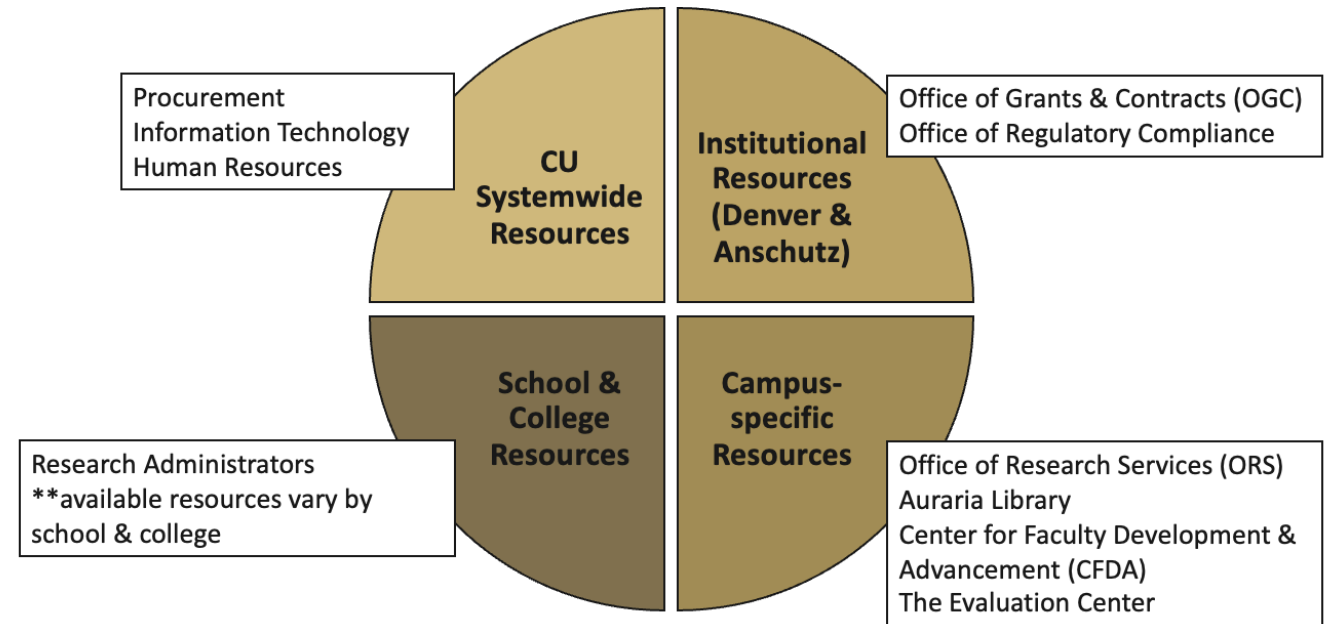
Procurement
Information Technology
Human Resources

CU Systemwide Resources

Institutional Resources (Denver & Anschutz)

Office of Grants & Contracts (OGC)
Office of Regulatory Compliance

School & College Resources

Campus-specific Resources

Research Administrators
**available resources vary by school & college

Office of Research Services (ORS)
Auraria Library
Center for Faculty Development & Advancement (CFDA)
The Evaluation Center